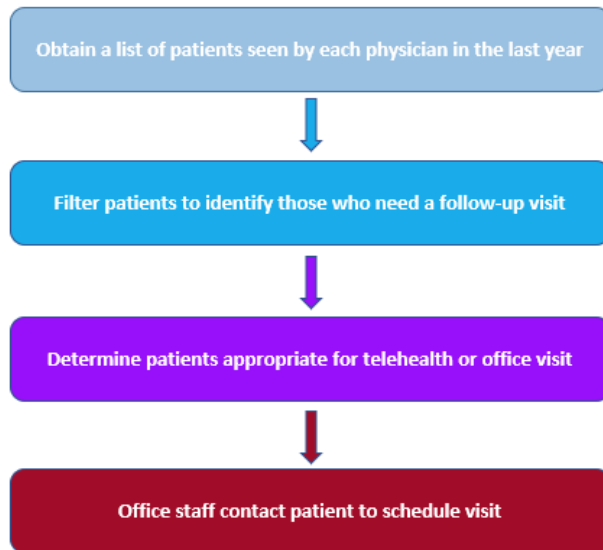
Obtain a list of patients seen by each physician in the last year

Filter patients to identify those who need a follow-up visit

Determine patients appropriate for telehealth or office visit

Office staff contact patient to schedule visit